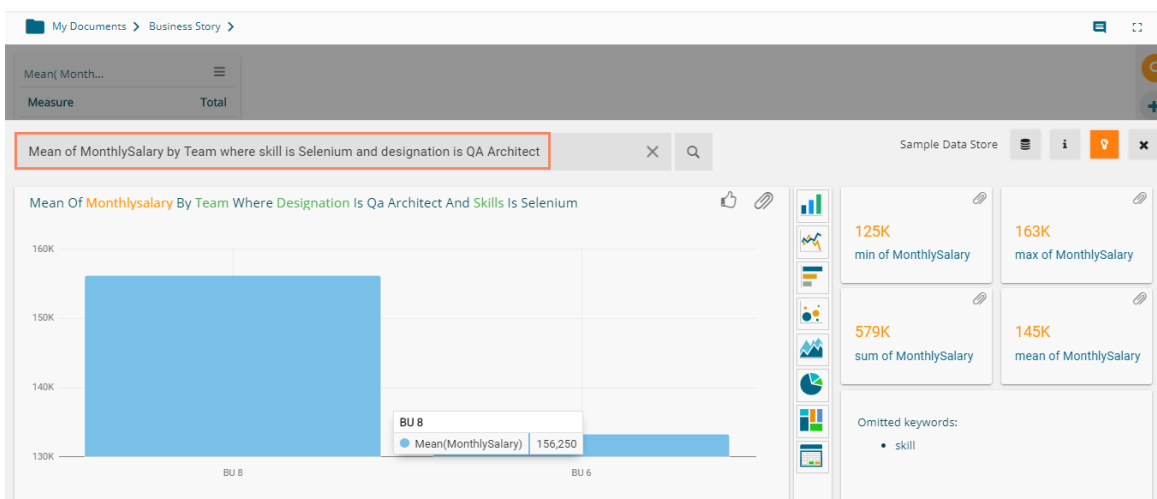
My Documents > Business Story >

Mean( Month...

Measure Total

Mean of MonthlySalary by Team where skill is Selenium and designation is QA Architect

Sample Data Store

Mean Of Monthlysalary By Team Where Designation Is Qa Architect And Skills Is Selenium

160K

150K

140K

130K

BU 8

Mean(MonthlySalary) 156,250

BU 8

BU 6

125K
min of MonthlySalary

163K
max of MonthlySalary

579K
sum of MonthlySalary

145K
mean of MonthlySalary

Omitted keywords:

- skill